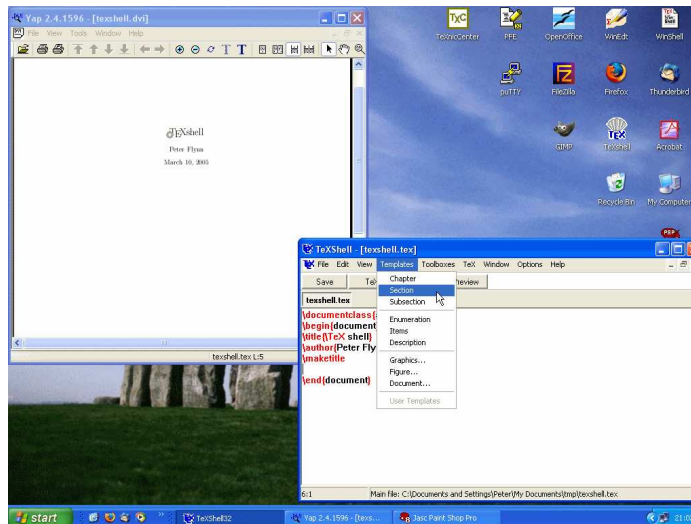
Yap 2.4.1596 - [texshell.dvi]
File View Tools Window Help

TEXshell
Peter Flynn
March 10, 2005

texshell.tex L:5

TeXnicCenter
PFE
OpenOffice
WinEdt
WinShell
puTTY
FileZilla
Firefox
Thunderbird
GIMP
TeXshell
Acrobat
Recycle Bin
My Computer

TeXShell - [texshell.tex]
File Edit View Templates Toolboxes TeX Window Options Help
Save Te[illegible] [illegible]review
texshell.tex
\documentclass{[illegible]
\begin{document
\title{\TeX shell}
\author{Peter Fly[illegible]
\maketitle

\end{document}

Chapter
Section
Subsection
Enumeration
Items
Description
Graphics...
Figure...
Document...
User Templates

6:1
Main file: C:\Documents and Settings\Peter\My Documents\tmp\texshell.tex

start
TeXShell32
Yap 2.4.1596 - [texs...
Jasc Paint Shop Pro
21:0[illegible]